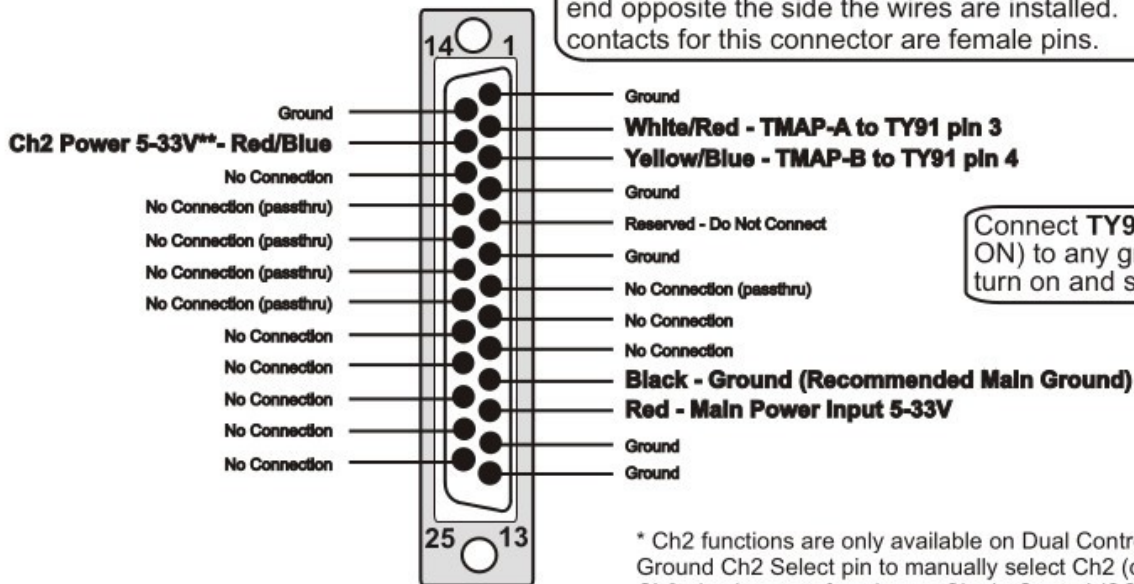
end opposite the side the wires are installed. contacts for this connector are female pins.

14 1

Ground
Ch2 Power 5-33V**- Red/Blue
No Connection
No Connection (passthru)
No Connection (passthru)
No Connection (passthru)
No Connection (passthru)
No Connection
No Connection
No Connection
No Connection
No Connection

Ground
White/Red - TMAP-A to TY91 pin 3
Yellow/Blue - TMAP-B to TY91 pin 4
Ground
Reserved - Do Not Connect
Ground
No Connection (passthru)
No Connection
No Connection
Black - Ground (Recommended Main Ground)
Red - Main Power Input 5-33V
Ground
Ground

Connect TY9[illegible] ON) to any g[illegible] turn on and s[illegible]

25 13

* Ch2 functions are only available on Dual Contr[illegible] Ground Ch2 Select pin to manually select Ch2 ([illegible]